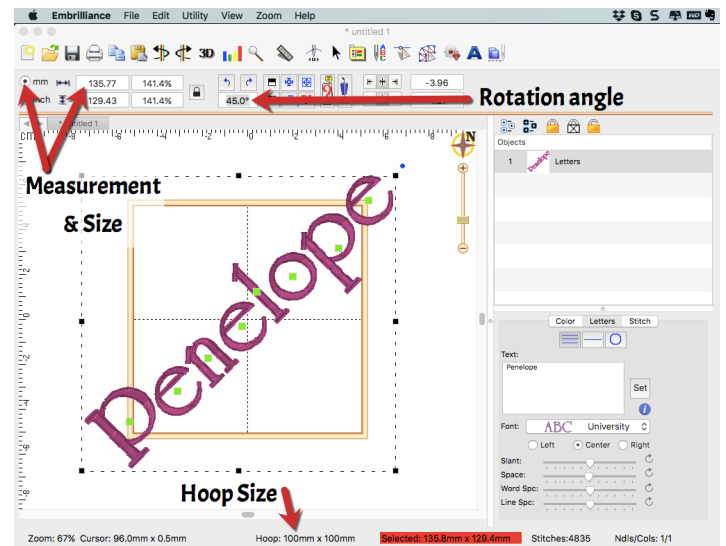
Embrilliance File Edit Utility View Zoom Help

* untitled 1

3D

mm 135.77 141.4% -3.96
inch 129.43 141.4% 45.0°

Rotation angle

* untitled 1

Measurement & Size

Penelope

Hoop Size

Objects
1 Letters

Color Letters Stitch

Text:
Penelope

Set

Font: ABC University

Left Center Right

Slant:
Space:
Word Spc:
Line Spc:

Zoom: 67% Cursor: 96.0mm x 0.5mm Hoop: 100mm x 100mm Selected: 135.8mm x 129.4mm Stitches:4835 Ndls/Cols: 1/1